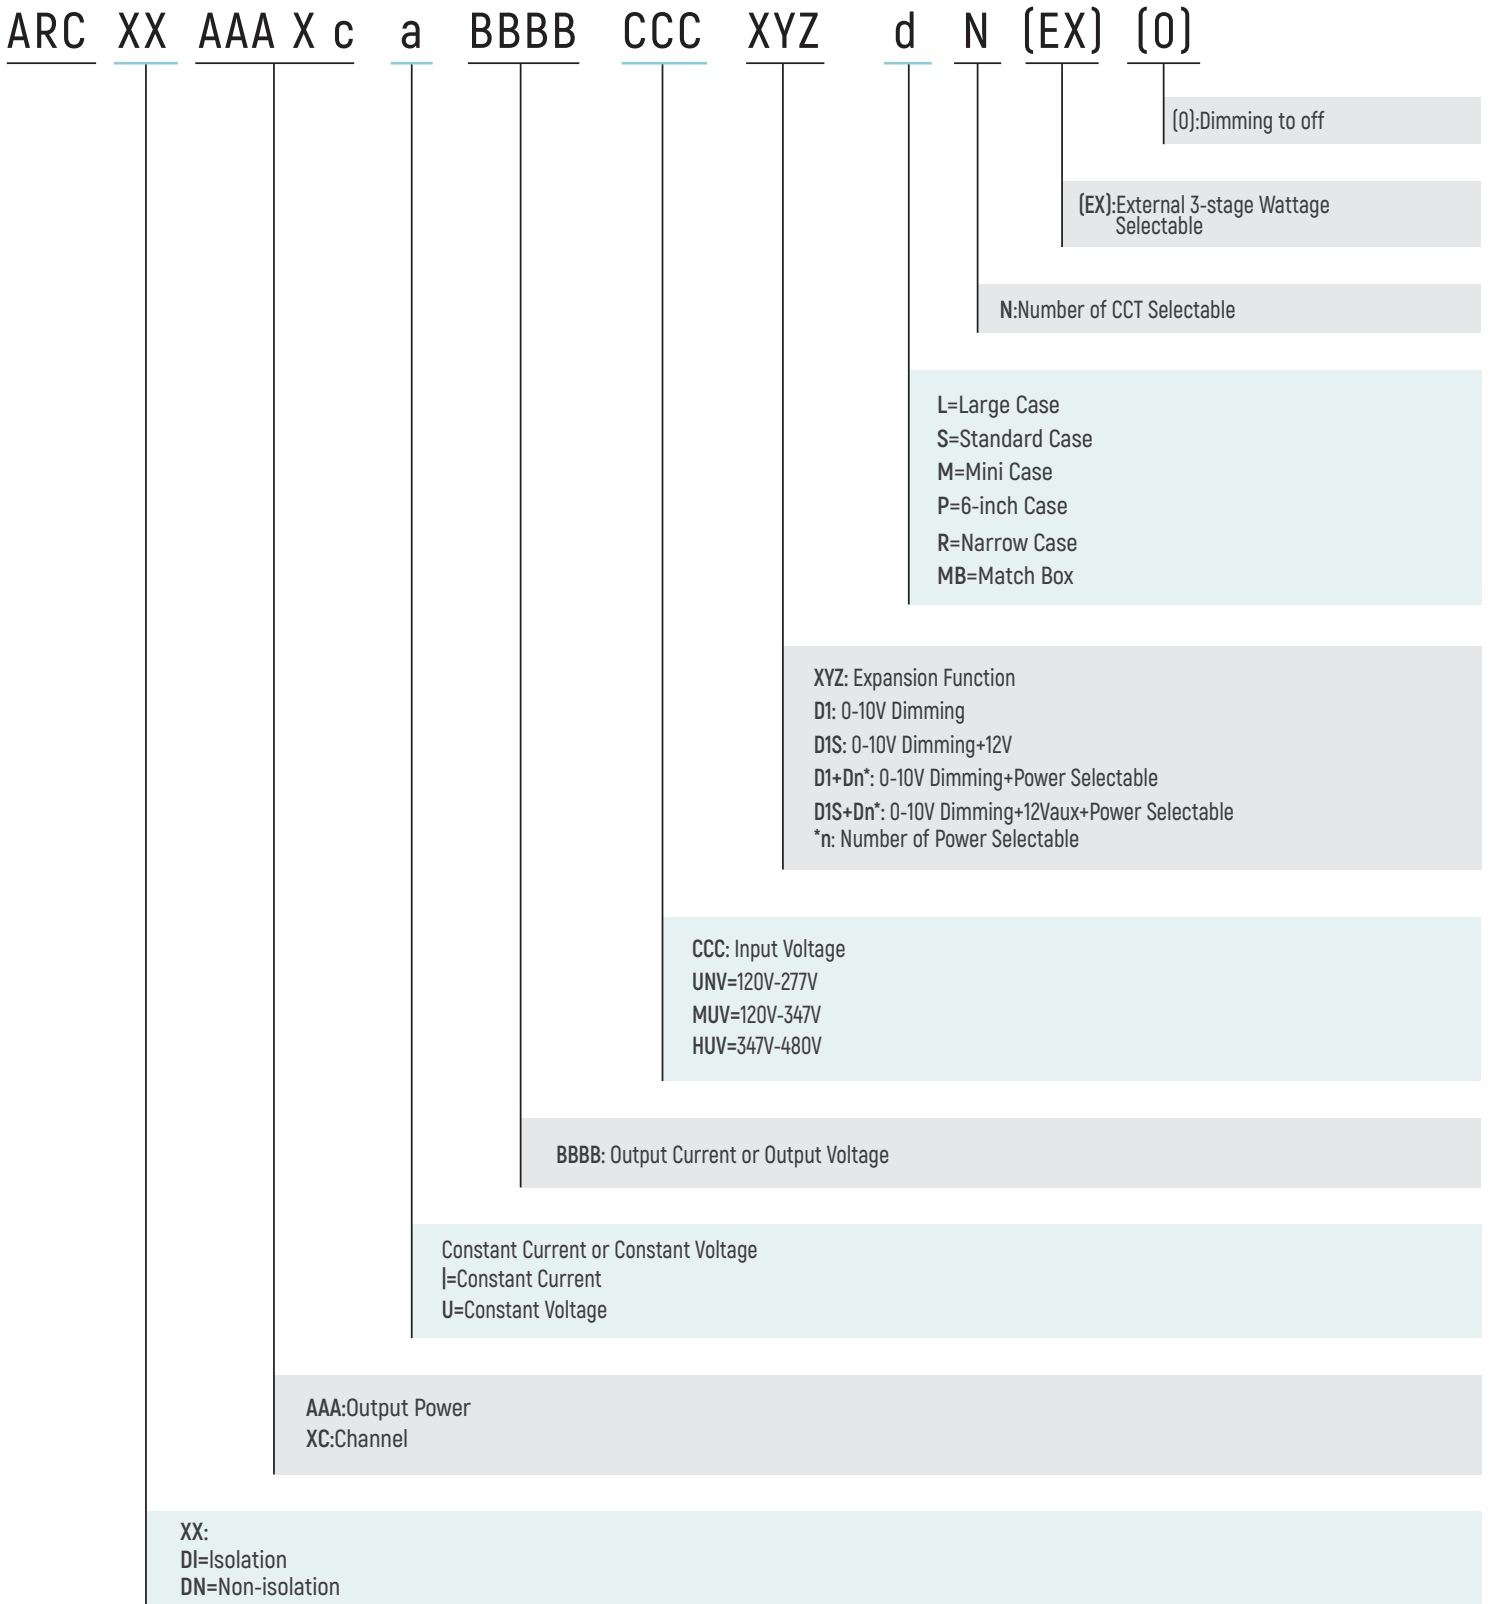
ARC XX AAA X c a BBBB CCC XYZ d N (EX) (0)

(0):Dimming to off

(EX):External 3-stage Wattage Selectable

N:Number of CCT Selectable

L=Large Case
S=Standard Case
M=Mini Case
P=6-inch Case
R=Narrow Case
MB=Match Box

XYZ: Expansion Function
D1: 0-10V Dimming
D1S: 0-10V Dimming+12V
D1+Dn*: 0-10V Dimming+Power Selectable
D1S+Dn*: 0-10V Dimming+12Vaux+Power Selectable
*n: Number of Power Selectable

CCC: Input Voltage
UNV=120V-277V
MUV=120V-347V
HUV=347V-480V

BBBB: Output Current or Output Voltage

Constant Current or Constant Voltage
|=Constant Current
U=Constant Voltage

AAA:Output Power
XC:Channel

XX:
DI=Isolation
DN=Non-isolation